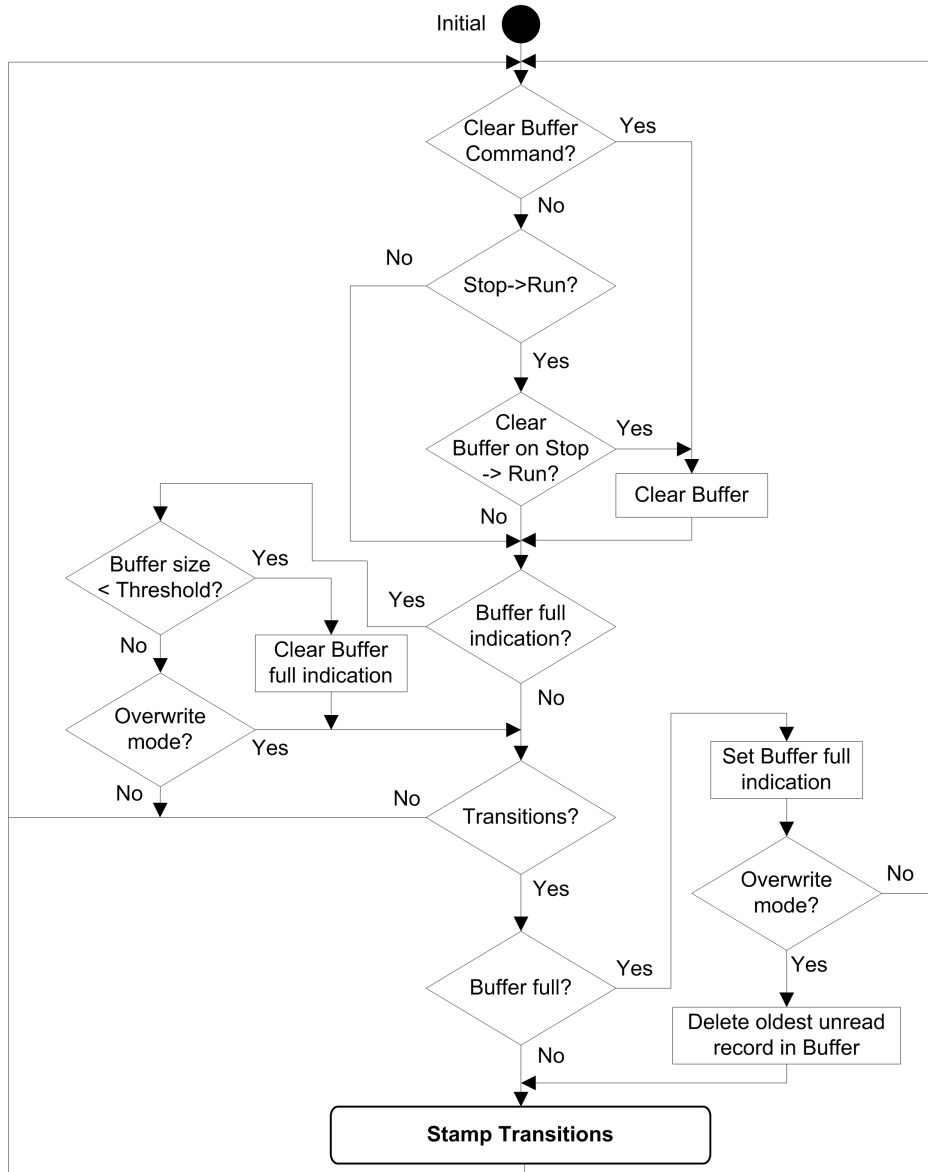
Initial

Clear Buffer Command?

Yes

No

No

Stop->Run?

Yes

Clear Buffer on Stop -> Run?

Yes

Clear Buffer

No

Buffer size < Threshold?

Yes

Yes

Buffer full indication?

No

Clear Buffer full indication

No

Overwrite mode?

Yes

Set Buffer full indication

No

No

Transitions?

Overwrite mode?

No

Yes

Yes

Buffer full?

Yes

Delete oldest unread record in Buffer

No

Stamp Transitions